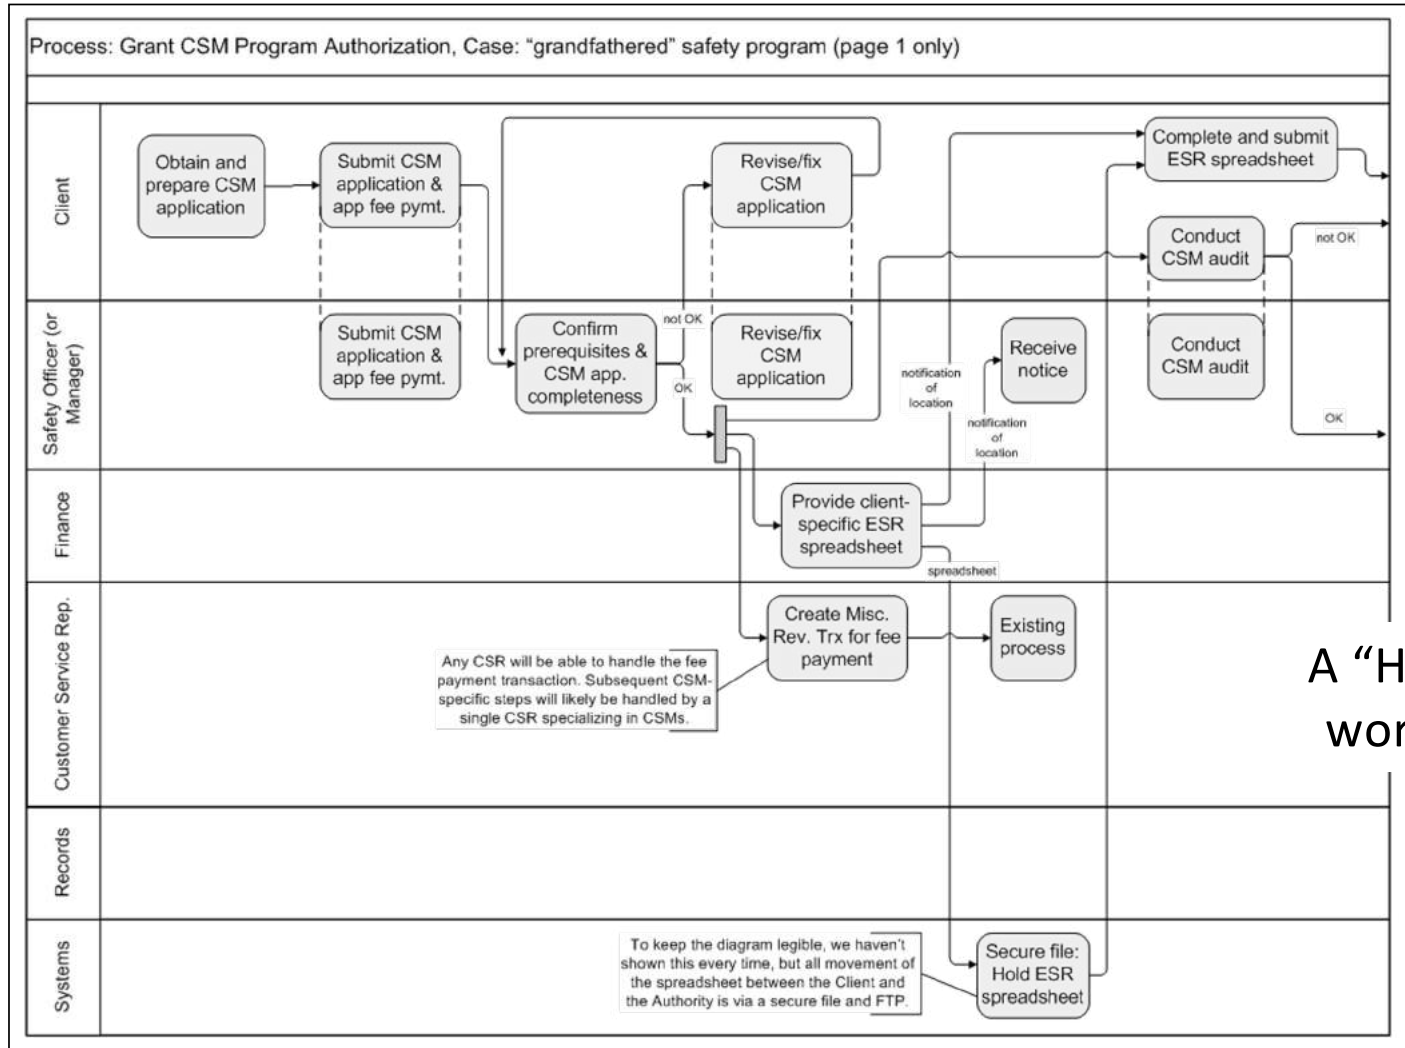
Process: Grant CSM Program Authorization, Case: "grandfathered" safety program (page 1 only)

Client

Obtain and prepare CSM application

Submit CSM application & app fee pymt.

Revise/fix CSM application

Complete and submit ESR spreadsheet

Conduct CSM audit

not OK

Safety Officer (or Manager)

Submit CSM application & app fee pymt.

Confirm prerequisites & CSM app. completeness

not OK

OK

Revise/fix CSM application

notification of location

Receive notice

notification of location

Conduct CSM audit

OK

Finance

Provide client-specific ESR spreadsheet

spreadsheet

Customer Service Rep.

Create Misc. Rev. Trx for fee payment

Existing process

Any CSR will be able to handle the fee payment transaction. Subsequent CSM-specific steps will likely be handled by a single CSR specializing in CSMs.

A "H

wor

Records

Systems

To keep the diagram legible, we haven't shown this every time, but all movement of the spreadsheet between the Client and the Authority is via a secure file and FTP.

Secure file: Hold ESR spreadsheet